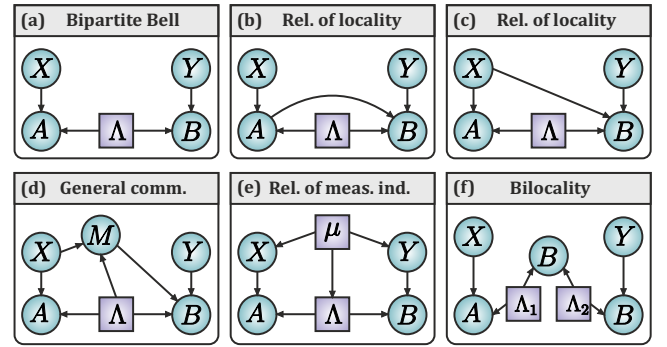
(a) Bipartite Bell

$X$ $Y$
$A$ $\Lambda$ $B$

(b) Rel. of locality

$X$ $Y$
$A$ $\Lambda$ $B$

(c) Rel. of locality

$X$ $Y$
$A$ $\Lambda$ $B$

(d) General comm.

$X$ $M$ $Y$
$A$ $\Lambda$ $B$

(e) Rel. of meas. ind.

$\mu$
$X$ $Y$
$A$ $\Lambda$ $B$

(f) Bilocality

$X$ $B$ $Y$
$\Lambda_1$ $\Lambda_2$
$A$ $B$